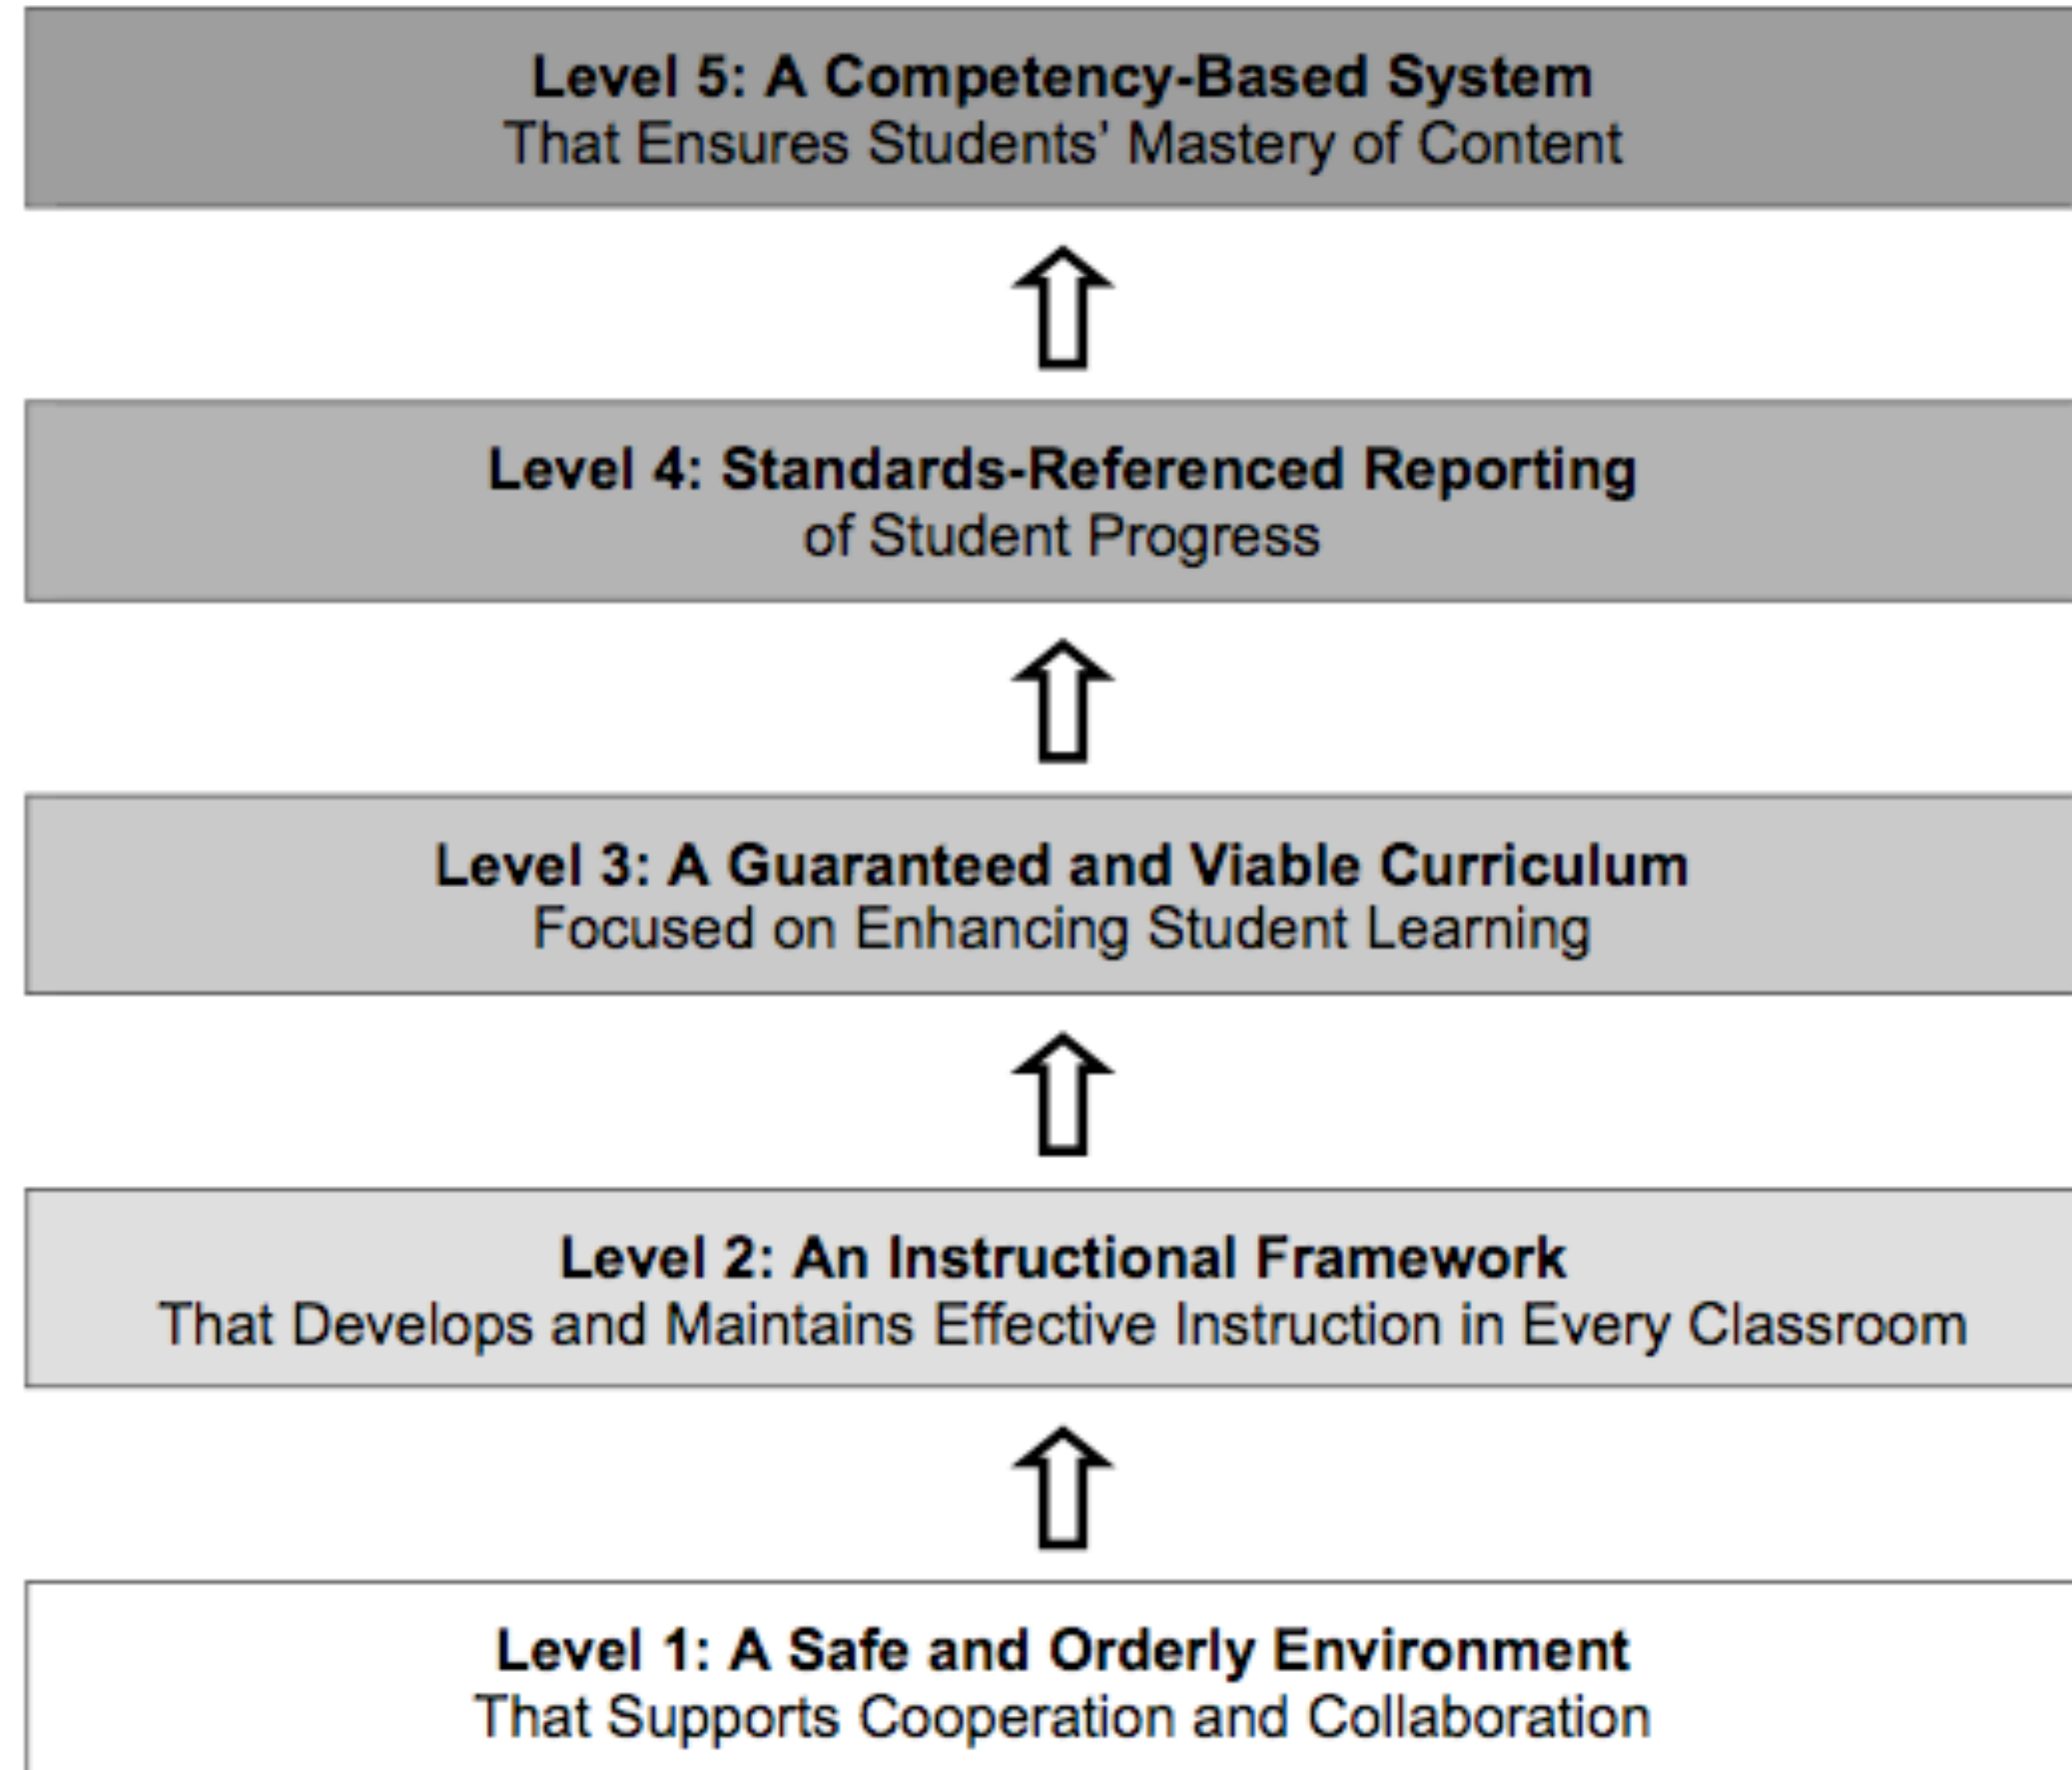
**Level 5: A Competency-Based System**
That Ensures Students' Mastery of Content

⇧

**Level 4: Standards-Referenced Reporting**
of Student Progress

⇧

**Level 3: A Guaranteed and Viable Curriculum**
Focused on Enhancing Student Learning

⇧

**Level 2: An Instructional Framework**
That Develops and Maintains Effective Instruction in Every Classroom

⇧

**Level 1: A Safe and Orderly Environment**
That Supports Cooperation and Collaboration